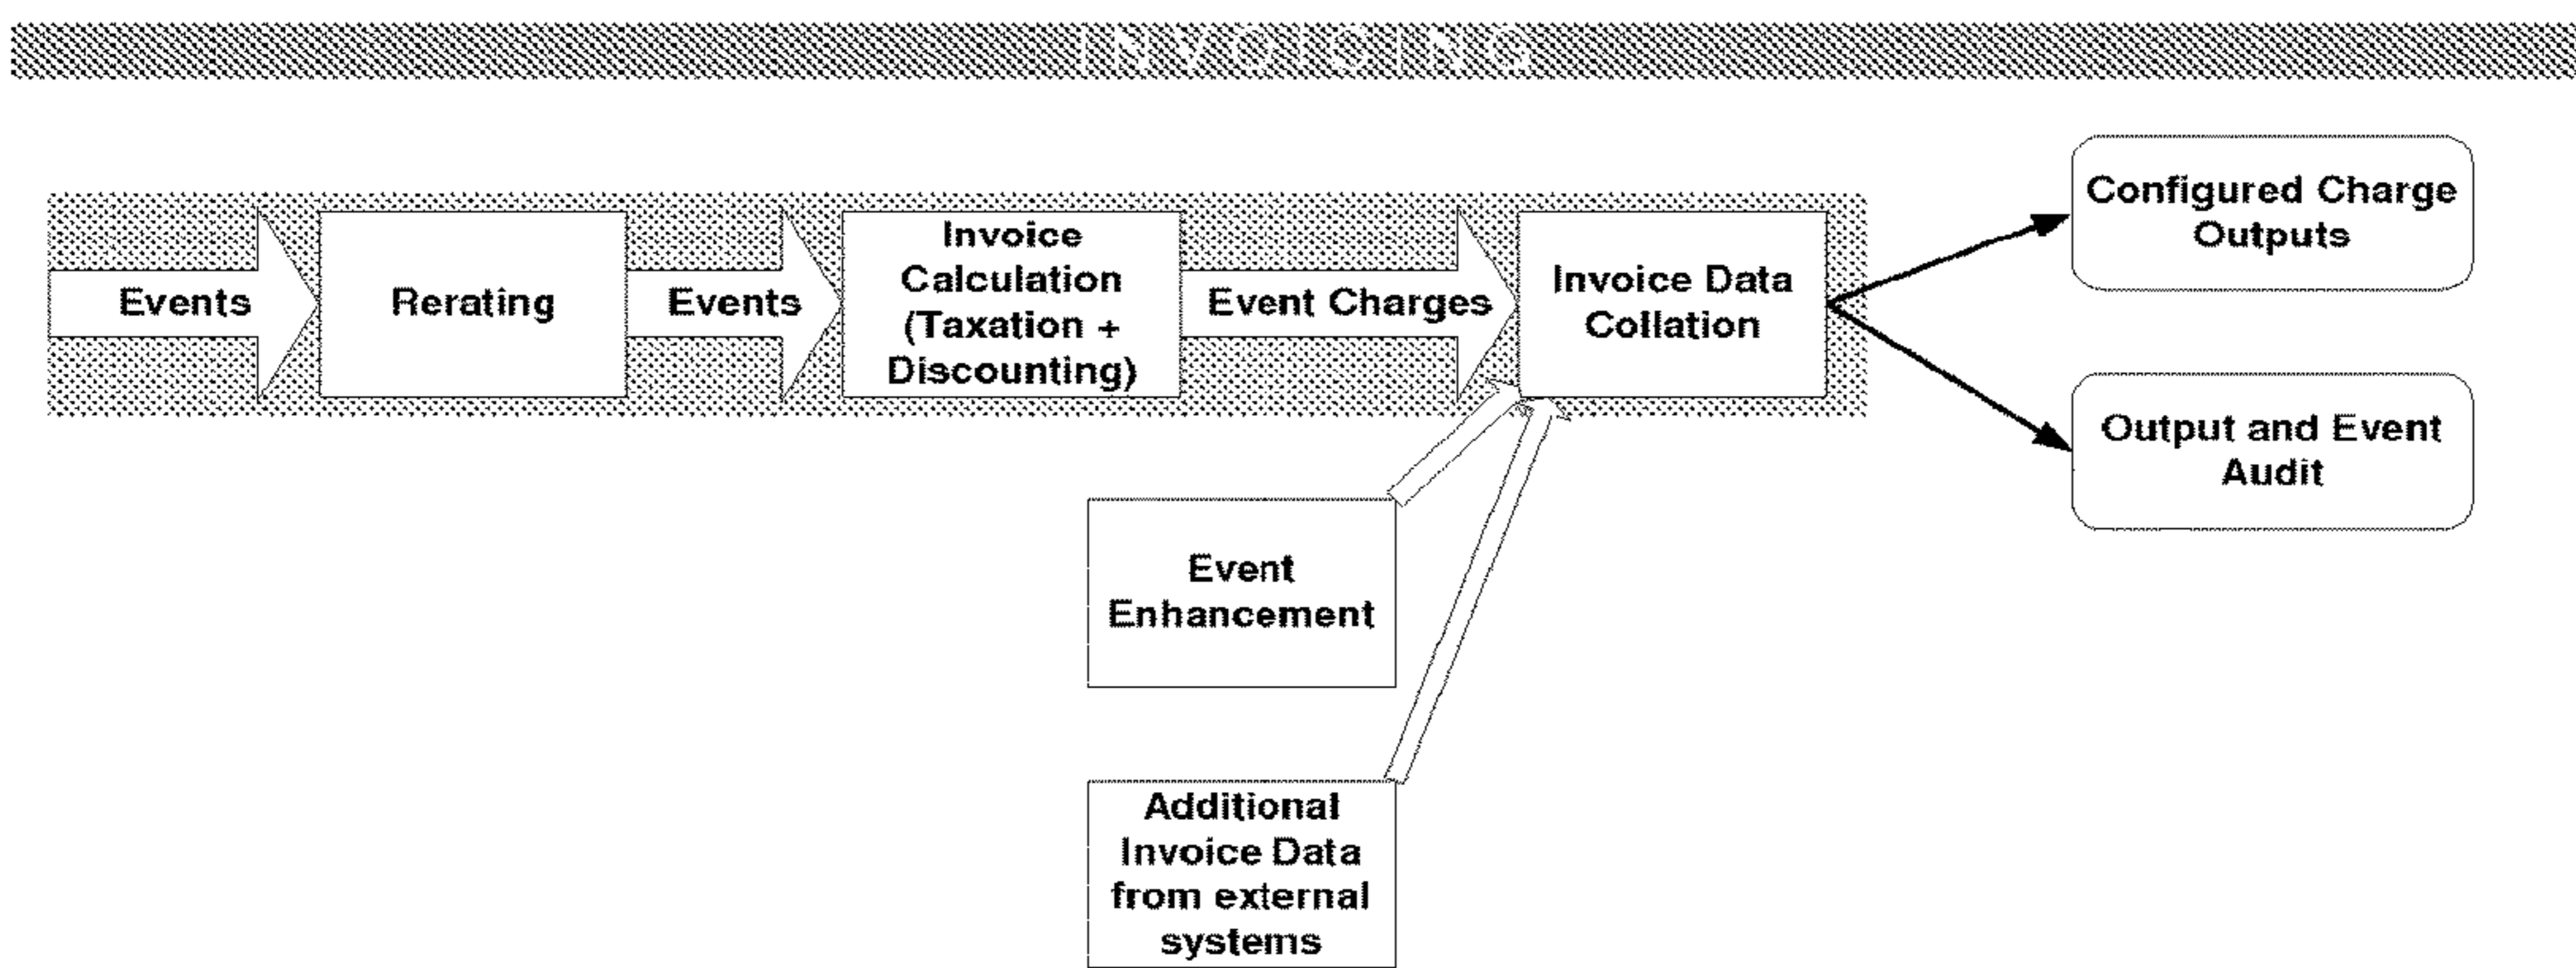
INVOICING

Events

Rerating

Events

Invoice Calculation (Taxation + Discounting)

Event Charges

Invoice Data Collation

Configured Charge Outputs

Output and Event Audit

Event Enhancement

Additional Invoice Data from external systems